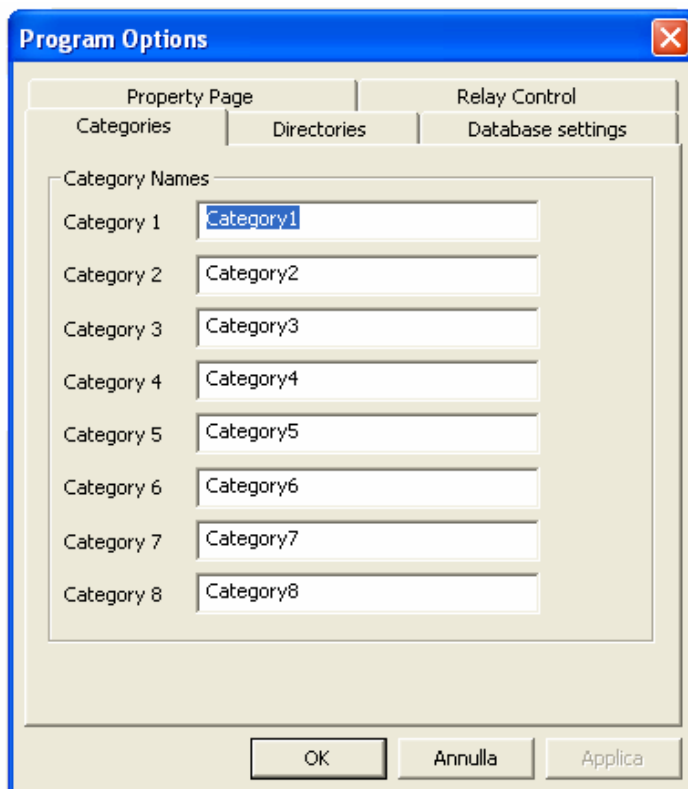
Program Options

Property Page
Relay Control
Categories
Directories
Database settings

Category Names

Category 1 Category1
Category 2 Category2
Category 3 Category3
Category 4 Category4
Category 5 Category5
Category 6 Category6
Category 7 Category7
Category 8 Category8

OK
Annulla
Applica